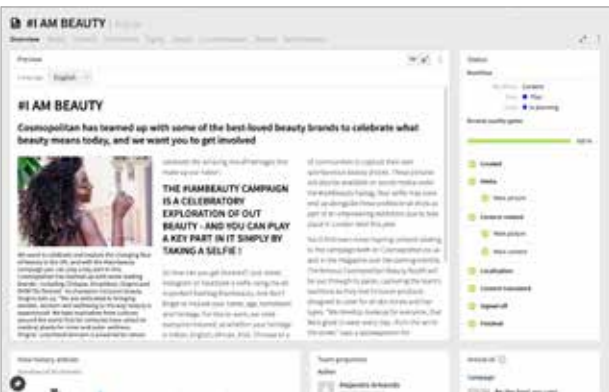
#I AM BEAUTY

Overview

Preview

English

#I AM BEAUTY

Cosmopolitan has teamed up with some of the best-loved beauty brands to celebrate what beauty means today, and we want you to get involved

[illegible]

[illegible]

THE #IAMBEAUTY CAMPAIGN IS A CELEBRATORY EXPLORATION OF OUT BEAUTY - AND YOU CAN PLAY A KEY PART IN IT SIMPLY BY TAKING A SELFIE !

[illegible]

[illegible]

Status

Workflow

Content

Plan

In planning

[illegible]

100%

Created

Media

New picture

Content created

New picture

New content

Localisation

Content translated

Signed off

Finished

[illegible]

Team properties

Author

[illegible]